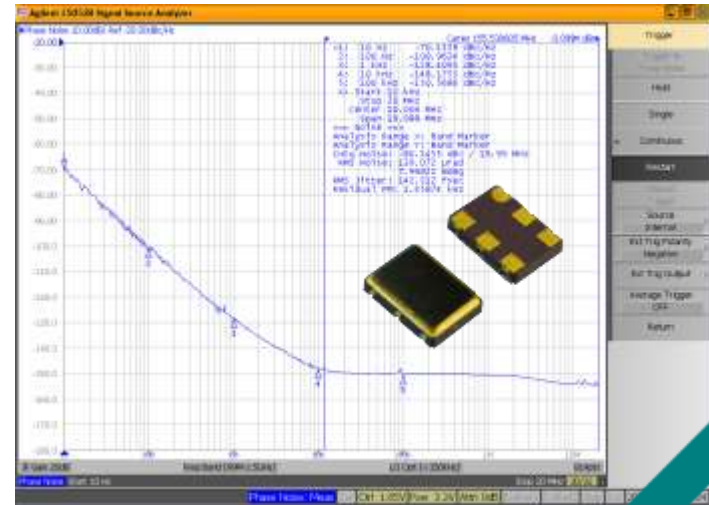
Agilent E5052B Signal Source Analyzer

Phase Noise 10.00dB/ Ref -20.00dBc/Hz

Carrier 155.520000 MHz -3.0994 dBm

1: 10 Hz -70.1338 dBc/Hz
2: 100 Hz -100.9624 dBc/Hz
3: 1 kHz -128.6080 dBc/Hz
4: 10 kHz -148.1733 dBc/Hz
5: 100 kHz -150.5668 dBc/Hz
x: Start 10 kHz
Stop 20 MHz
Center 10.005 MHz
Span 19.99 MHz
=== Noise ===
Analysis Range X: Band Marker
Analysis Range Y: Band Marker
Intg Noise: -80.3415 dBc / 19.99 MHz
RMS Noise: 135.072 μrad
7.7390m mdeg
RMS Jitter: 142.117 fsec
Residual FM: 1.4187k Hz

-20.00
-30.00
-40.00
-50.00
-60.00
-70.00
-80.00
-90.00
-100.0
-110.0
-120.0
-130.0
-140.0
-150.0
-160.0
-170.0
-180.0

1
2
3
4
5

IF Gain 20dB | Freq Band [99M-1.5GHz] | LO Opt [< 150kHz] | 8x/40

Phase Noise Start 10 Hz | Stop 20 MHz

Phase Noise: PMeas | Ext | Ctrl 1.05V | Pow 3.3V | Attn 0dB

Trigger
Trigger to Phase Noise
Hold
Single
Continuous
Restart
Source Internal
Ext Trig Polarity Negative
Ext Trig Output
Average Trigger OFF
Return